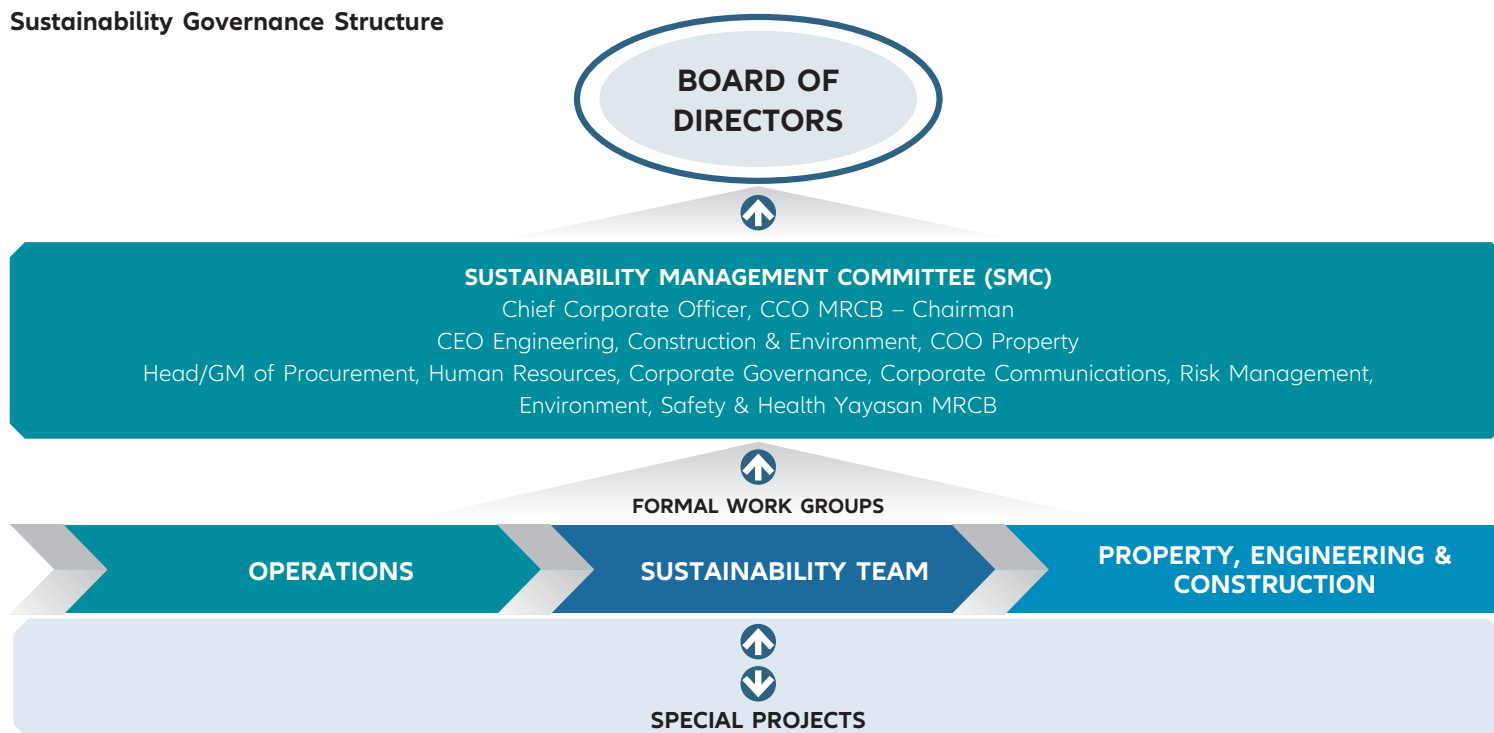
Sustainability Governance Structure

BOARD OF DIRECTORS

SUSTAINABILITY MANAGEMENT COMMITTEE (SMC)
Chief Corporate Officer, CCO MRCB – Chairman
CEO Engineering, Construction & Environment, COO Property
Head/GM of Procurement, Human Resources, Corporate Governance, Corporate Communications, Risk Management, Environment, Safety & Health Yayasan MRCB

FORMAL WORK GROUPS

OPERATIONS

SUSTAINABILITY TEAM

PROPERTY, ENGINEERING & CONSTRUCTION

SPECIAL PROJECTS